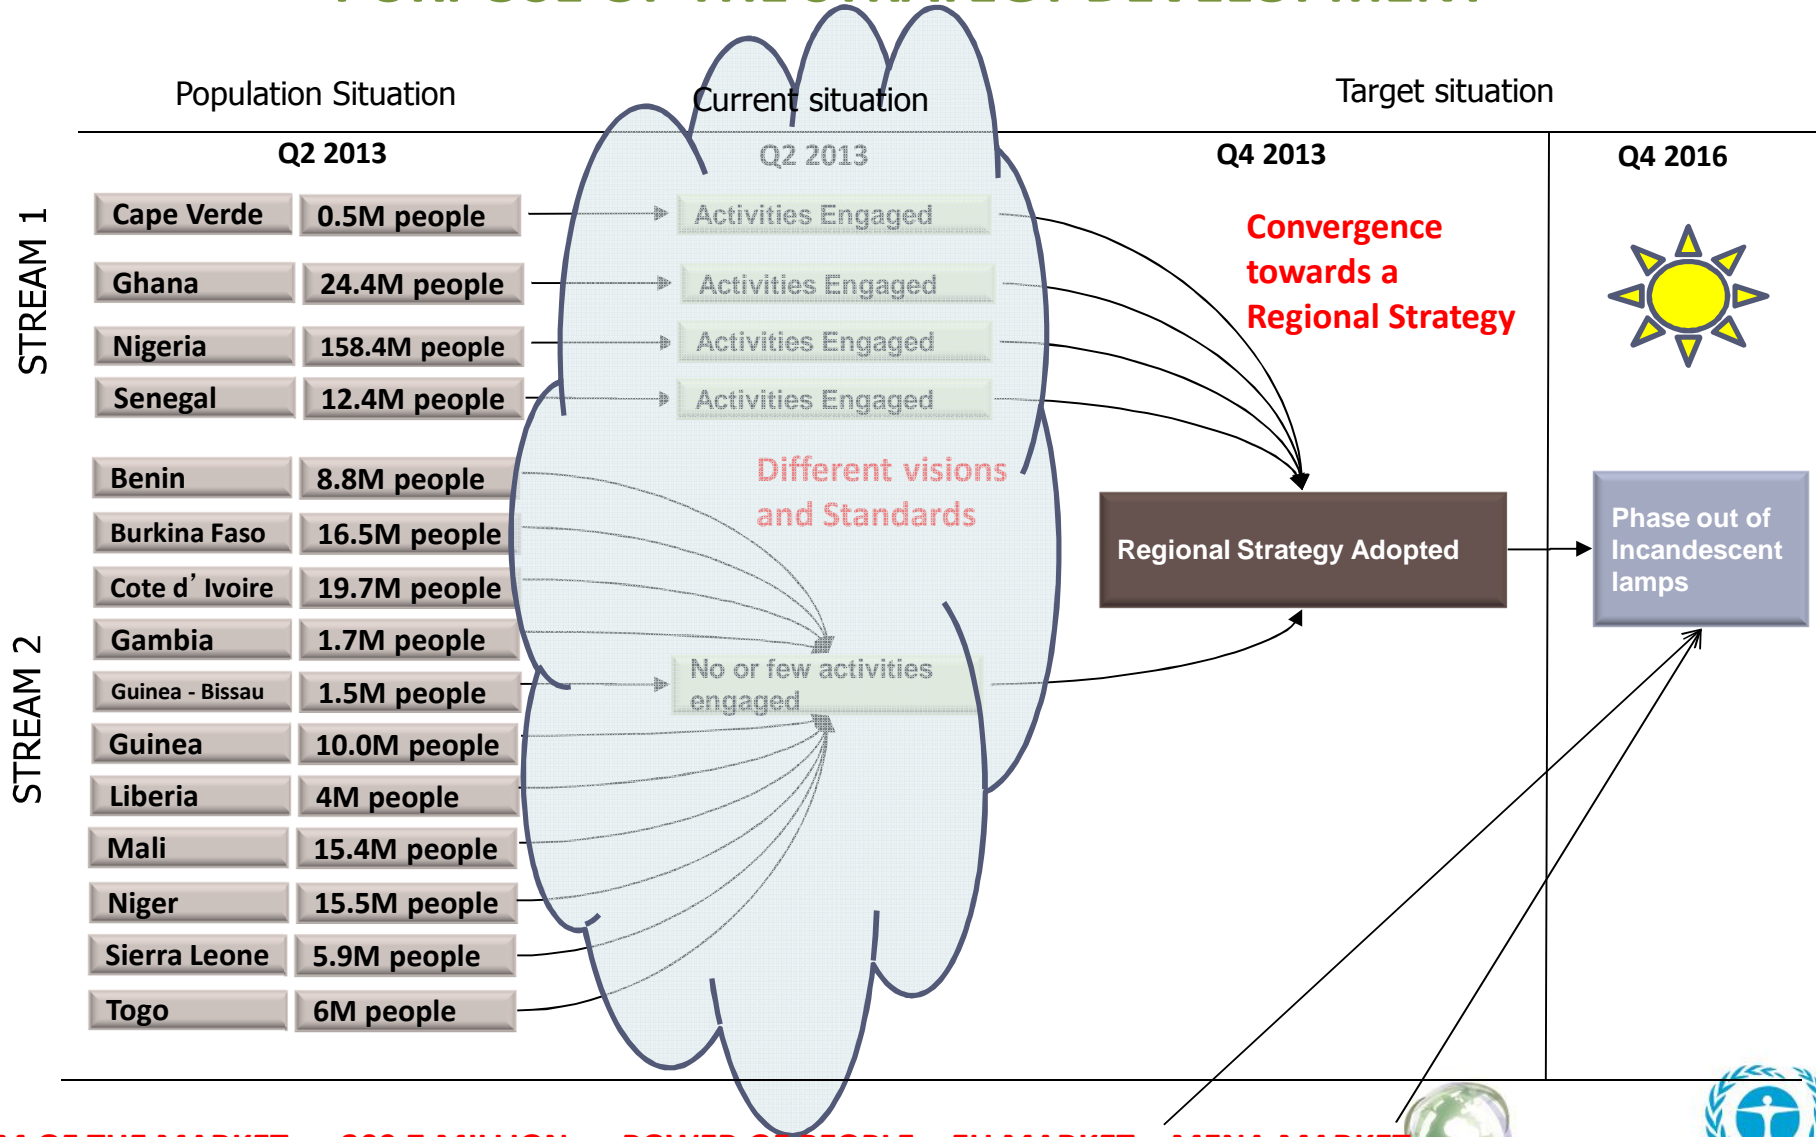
Population Situation

Current situation

Target situation

Q2 2013

Q2 2013

Q4 2013

Q4 2016

STREAM 1

| Cape Verde | 0.5M people |
|---|---|
| Ghana | 24.4M people |
| Nigeria | 158.4M people |
| Senegal | 12.4M people |

Activities Engaged

Activities Engaged

Activities Engaged

Activities Engaged

Convergence towards a Regional Strategy

STREAM 2

| Benin | 8.8M people |
|---|---|
| Burkina Faso | 16.5M people |
| Cote d' Ivoire | 19.7M people |
| Gambia | 1.7M people |
| Guinea - Bissau | 1.5M people |
| Guinea | 10.0M people |
| Liberia | 4M people |
| Mali | 15.4M people |
| Niger | 15.5M people |
| Sierra Leone | 5.9M people |
| Togo | 6M people |

Different visions and Standards

No or few activities engaged

Regional Strategy Adopted

Phase out of Incandescent lamps